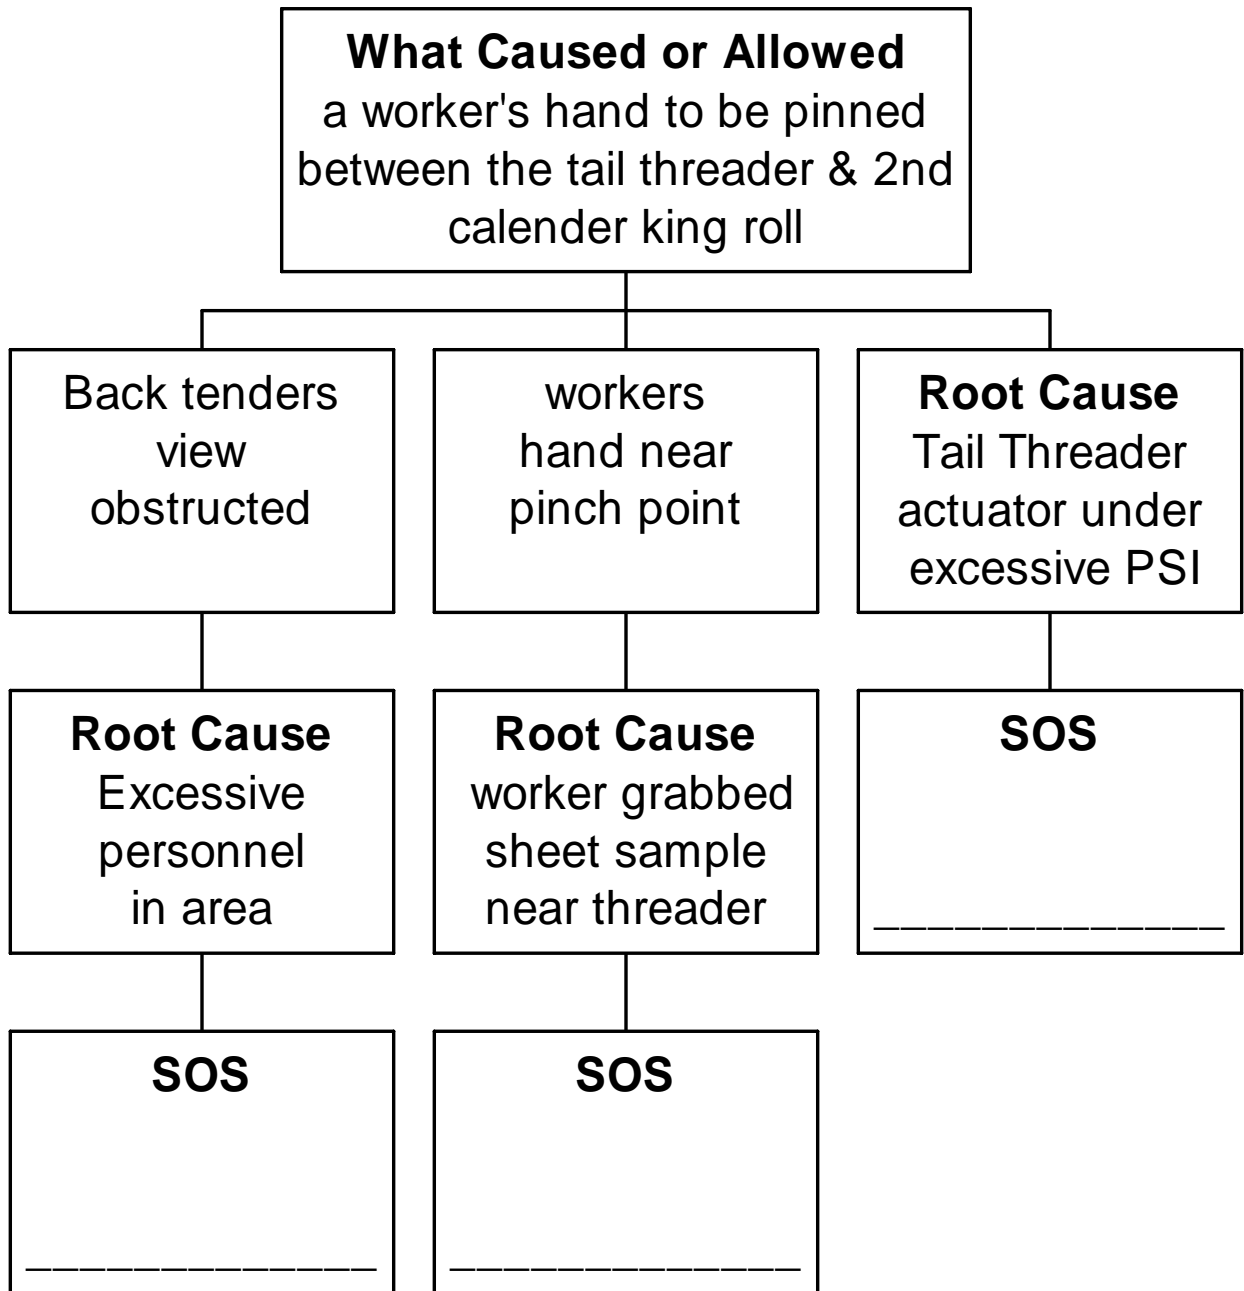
**What Caused or Allowed**
a worker's hand to be pinned between the tail threader & 2nd calender king roll

Back tenders view obstructed

workers hand near pinch point

**Root Cause**
Tail Threader actuator under excessive PSI

**Root Cause**
Excessive personnel in area

**Root Cause**
worker grabbed sheet sample near threader

**SOS**
____________

**SOS**
____________

**SOS**
____________